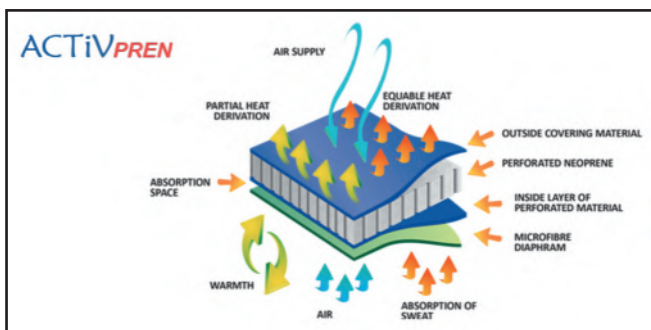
ACTiVPREN

AIR SUPPLY

EQUABLE HEAT DERIVATION

PARTIAL HEAT DERIVATION

OUTSIDE COVERING MATERIAL

PERFORATED NEOPRENE

ABSORPTION SPACE

INSIDE LAYER OF PERFORATED MATERIAL

MICROFIBRE DIAPHRAM

WARMTH

AIR

ABSORPTION OF SWEAT